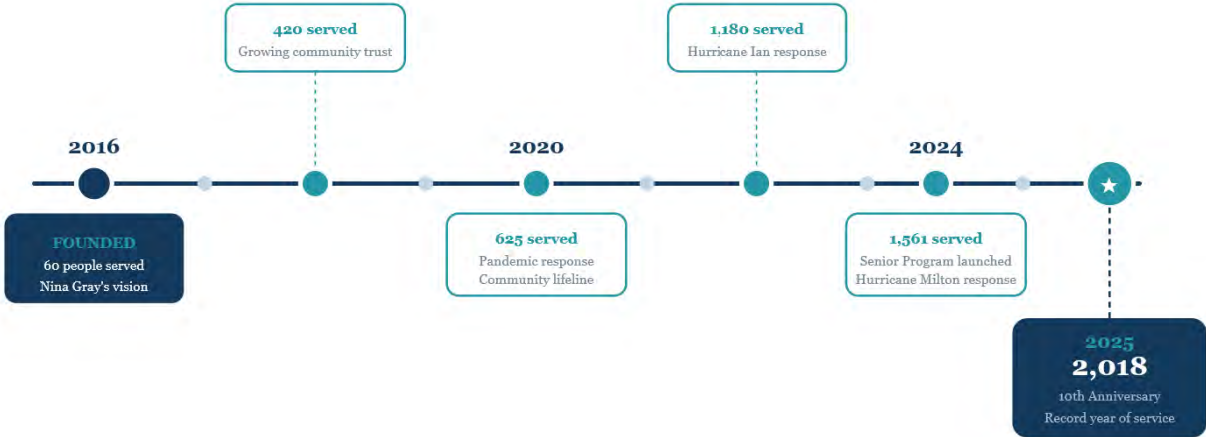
420 served
Growing community trust

1,180 served
Hurricane Ian response

2016

2020

2024

FOUNDED
60 people served
Nina Gray's vision

625 served
Pandemic response
Community lifeline

1,561 served
Senior Program launched
Hurricane Milton response

2025
2,018
10th Anniversary
Record year of service